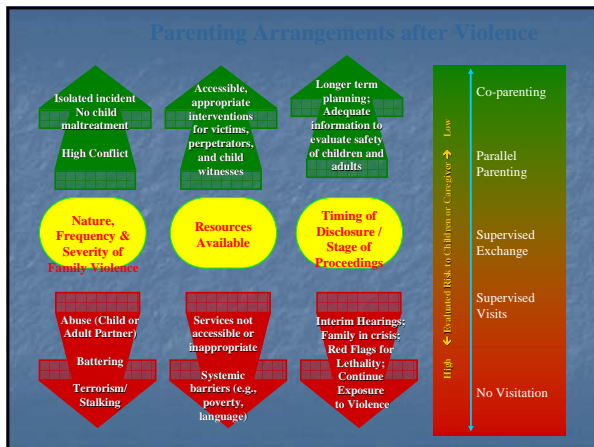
Parenting Arrangements after Violence

Isolated incident
No child maltreatment

High Conflict

Accessible, appropriate interventions for victims, perpetrators, and child witnesses

Longer term planning; Adequate information to evaluate safety of children and adults

Nature, Frequency & Severity of Family Violence

Resources Available

Timing of Disclosure / Stage of Proceedings

Abuse (Child or Adult Partner)

Battering

Terrorism/ Stalking

Services not accessible or inappropriate

Systemic barriers (e.g., poverty, language)

Interim Hearings; Family in crisis; Red Flags for Lethality; Continue Exposure to Violence

High ← Evaluated Risk to Children or Caregiver → Low

Co-parenting

Parallel Parenting

Supervised Exchange

Supervised Visits

No Visitation